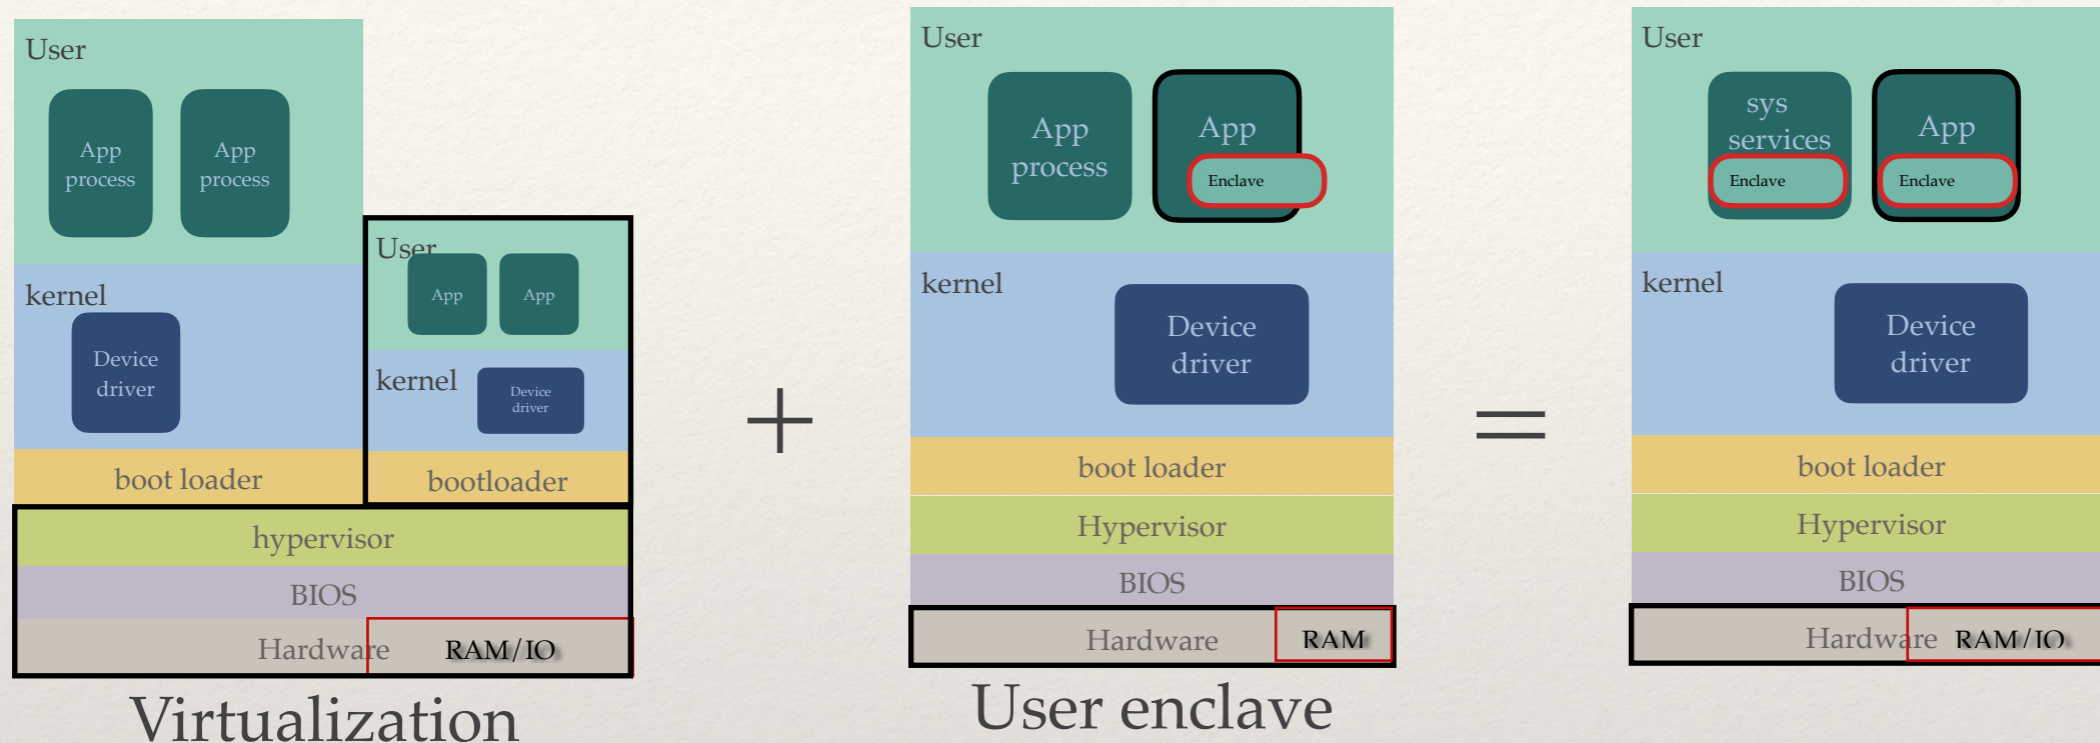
User

App process

App process

kernel

Device driver

boot loader

User

App

App

kernel

Device driver

bootloader

hypervisor

BIOS

Hardware

RAM/IO

Virtualization

+

User

App process

App

Enclave

kernel

Device driver

boot loader

Hypervisor

BIOS

Hardware

RAM

User enclave

=

User

sys services

Enclave

App

Enclave

kernel

Device driver

boot loader

Hypervisor

BIOS

Hardware

RAM/IO